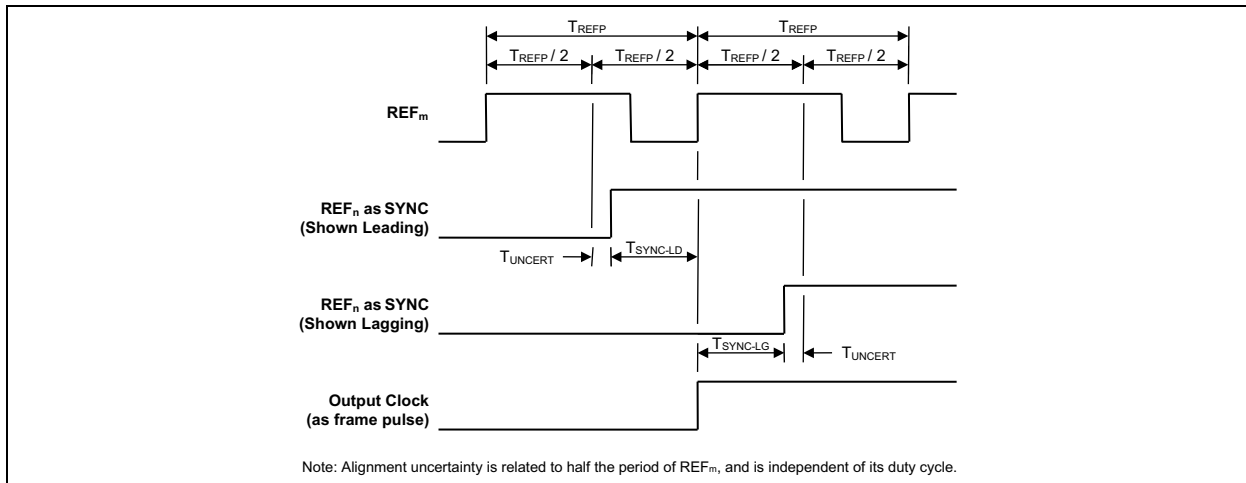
$T_{REFP}$ $T_{REFP}$

$T_{REFP}$ / 2 $T_{REFP}$ / 2 $T_{REFP}$ / 2 $T_{REFP}$ / 2

$REF_m$

$REF_n$ as SYNC (Shown Leading)

$T_{UNCERT}$ $T_{SYNC\text{-}LD}$

$REF_n$ as SYNC (Shown Lagging)

$T_{SYNC\text{-}LG}$ $T_{UNCERT}$

Output Clock (as frame pulse)

Note: Alignment uncertainty is related to half the period of $REF_m$, and is independent of its duty cycle.